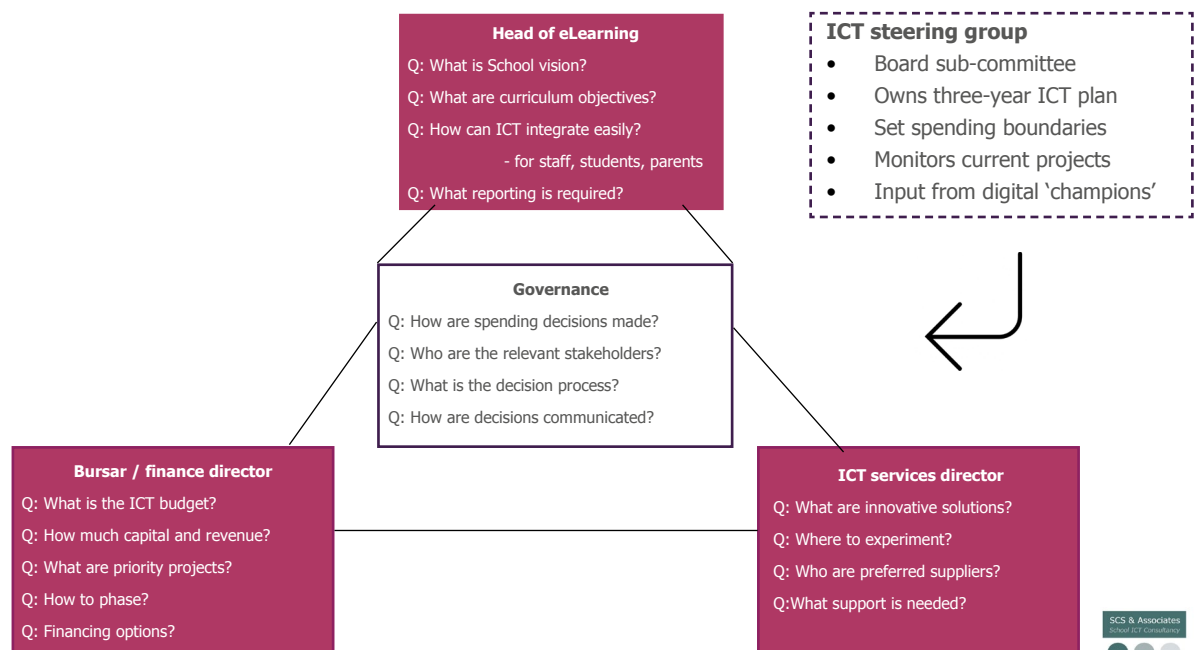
Head of eLearning

Q: What is School vision?

Q: What are curriculum objectives?

Q: How can ICT integrate easily?

- for staff, students, parents

Q: What reporting is required?

ICT steering group

- Board sub-committee
- Owns three-year ICT plan
- Set spending boundaries
- Monitors current projects
- Input from digital 'champions'

Governance

Q: How are spending decisions made?

Q: Who are the relevant stakeholders?

Q: What is the decision process?

Q: How are decisions communicated?

Bursar / finance director

Q: What is the ICT budget?

Q: How much capital and revenue?

Q: What are priority projects?

Q: How to phase?

Q: Financing options?

ICT services director

Q: What are innovative solutions?

Q: Where to experiment?

Q: Who are preferred suppliers?

Q:What support is needed?

SCS & Associates
School ICT Consultancy